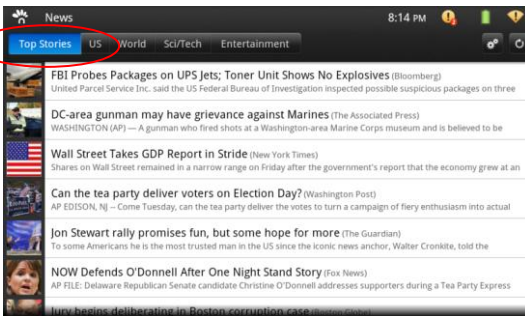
News

8:14 PM

Top Stories | US | World | Sci/Tech | Entertainment

FBI Probes Packages on UPS Jets; Toner Unit Shows No Explosives (Bloomberg)
United Parcel Service Inc. said the US Federal Bureau of Investigation inspected possible suspicious packages on three

DC-area gunman may have grievance against Marines (The Associated Press)
WASHINGTON (AP) — A gunman who fired shots at a Washington-area Marine Corps museum and is believed to be

Wall Street Takes GDP Report in Stride (New York Times)
Shares on Wall Street remained in a narrow range on Friday after the government's report that the economy grew at an

Can the tea party deliver voters on Election Day? (Washington Post)
AP EDISON, NJ – Come Tuesday, can the tea party deliver the votes to turn a campaign of fiery enthusiasm into actual

Jon Stewart rally promises fun, but some hope for more (The Guardian)
To some Americans he is the most trusted man in the US since the iconic news anchor, Walter Cronkite, told the

NOW Defends O'Donnell After One Night Stand Story (Fox News)
AP FILE: Delaware Republican Senate candidate Christine O'Donnell addresses supporters during a Tea Party Express

Jury begins deliberating in Boston corruption case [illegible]